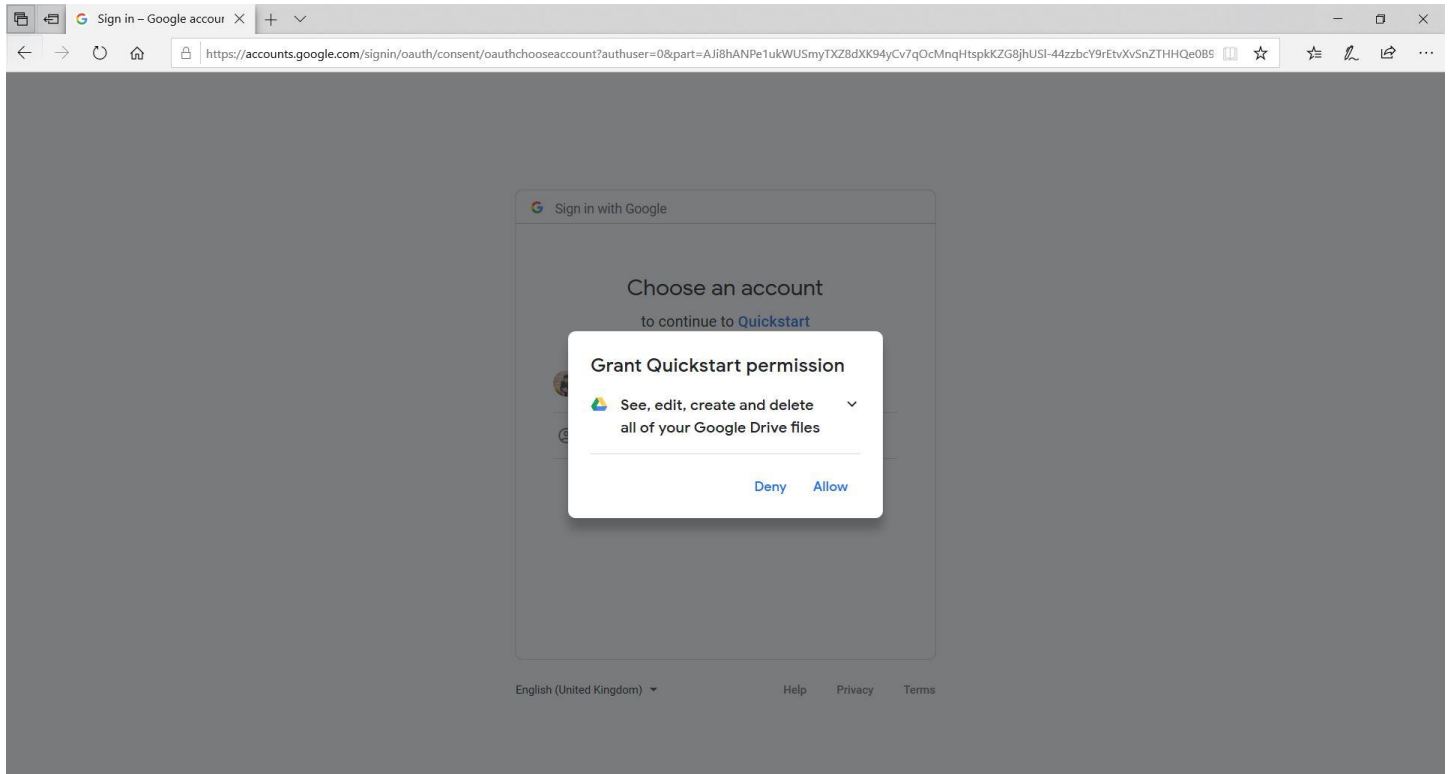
Sign in – Google accour

https://accounts.google.com/signin/oauth/consent/oauthchooseaccount?authuser=0&part=AJi8hANPe1ukWUSmyTXZ8dXK94yCv7qOcMnqHtspkKZG8jhUSl-44zzbcY9rEtvXvSnZTHHQe0B9

Sign in with Google

Choose an account

to continue to Quickstart

Grant Quickstart permission

See, edit, create and delete all of your Google Drive files

Deny Allow

English (United Kingdom)

Help Privacy Terms